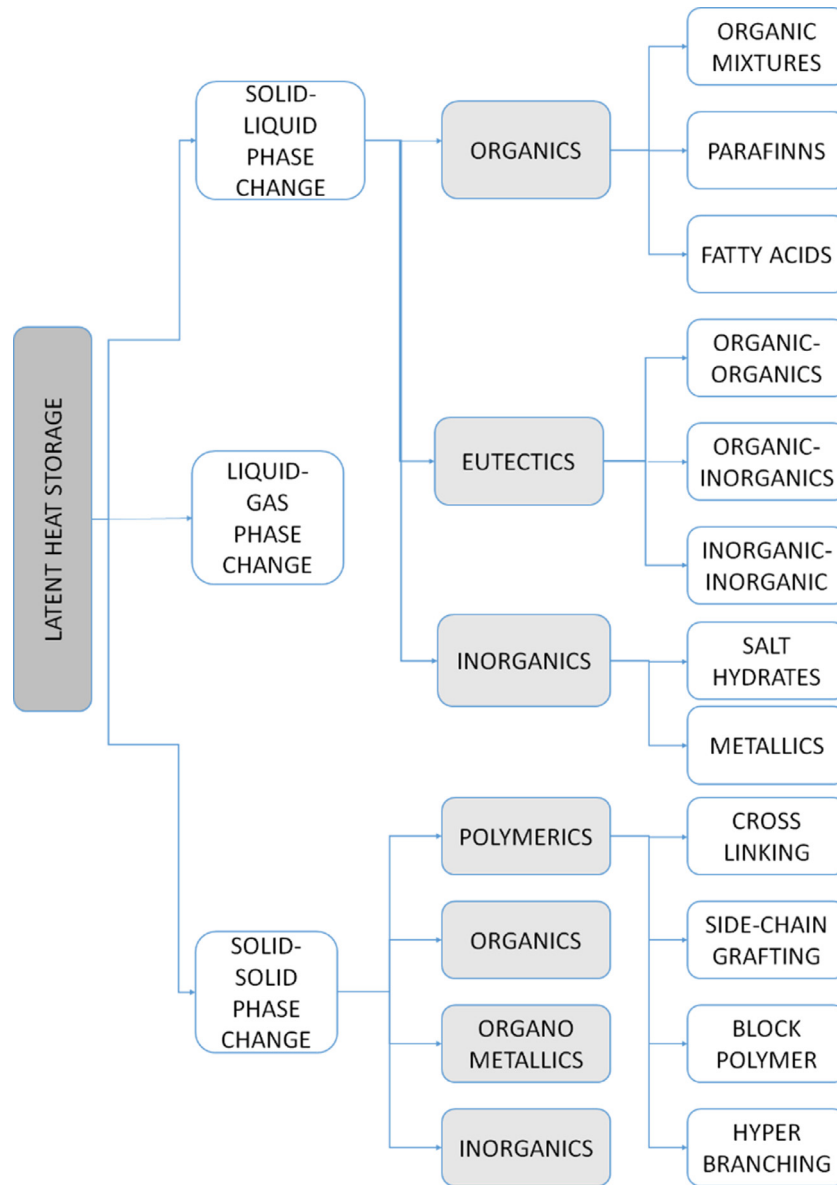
LATENT HEAT STORAGE

SOLID-LIQUID PHASE CHANGE

ORGANICS

ORGANIC MIXTURES

PARAFINNS

FATTY ACIDS

EUTECTICS

ORGANIC-ORGANICS

ORGANIC-INORGANICS

INORGANIC-INORGANIC

INORGANICS

SALT HYDRATES

METALLICS

LIQUID-GAS PHASE CHANGE

SOLID-SOLID PHASE CHANGE

POLYMERICS

CROSS LINKING

SIDE-CHAIN GRAFTING

BLOCK POLYMER

HYPER BRANCHING

ORGANICS

ORGANO METALLICS

INORGANICS